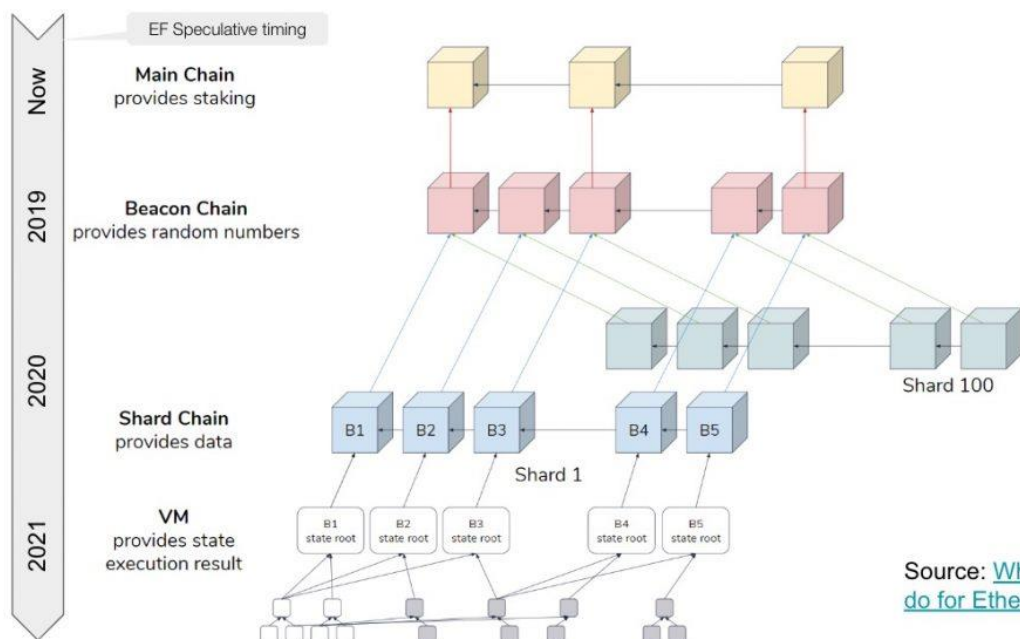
EF Speculative timing

Now

Main Chain
provides staking

2019

Beacon Chain
provides random numbers

2020

Shard 100

Shard Chain
provides data

B1 B2 B3 B4 B5

Shard 1

2021

VM
provides state
execution result

B1 state root
B2 state root
B3 state root
B4 state root
B5 state root

Source: Wh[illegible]
do for Ethe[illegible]